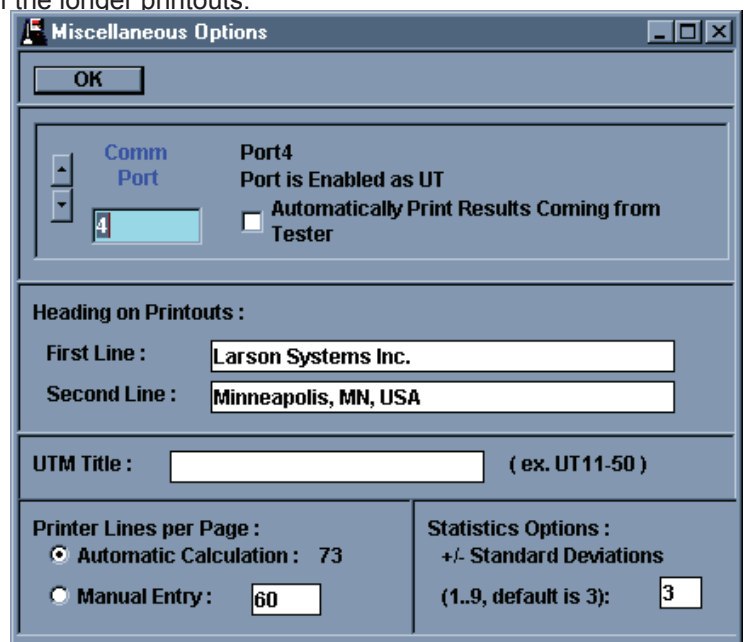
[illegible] the longer printouts.

Miscellaneous Options

OK

Comm Port

4

Port4
Port is Enabled as UT

Automatically Print Results Coming from Tester

Heading on Printouts :

First Line : Larson Systems Inc.

Second Line : Minneapolis, MN, USA

UTM Title : ( ex. UT11-50 )

Printer Lines per Page :
Automatic Calculation : 73
Manual Entry : 60

Statistics Options :
+/- Standard Deviations
(1..9, default is 3): 3